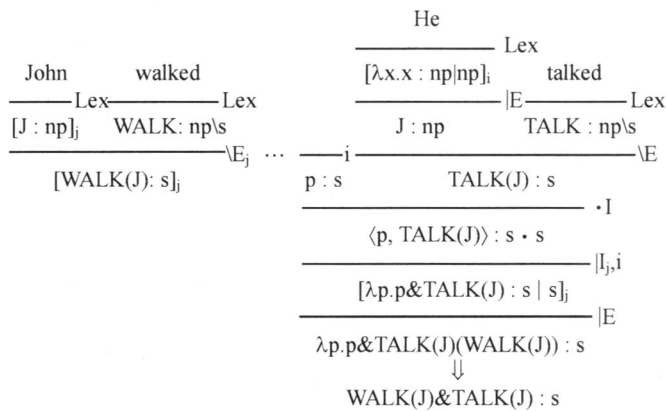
He

Lex
$[\lambda x.x : np|np]_i$

John walked talked

Lex Lex |E Lex

$[J : np]_j$ WALK: np\s J : np TALK : np\s

\$E_j$ ⋯ i \E

$[WALK(J): s]_j$ p : s TALK(J) : s

• I

$\langle p, TALK(J)\rangle : s \bullet s$

$|I_j,i$

$[\lambda p.p\&TALK(J) : s \mid s]_j$

|E

$\lambda p.p\&TALK(J)(WALK(J)) : s$

$\Downarrow$

WALK(J)&TALK(J) : s